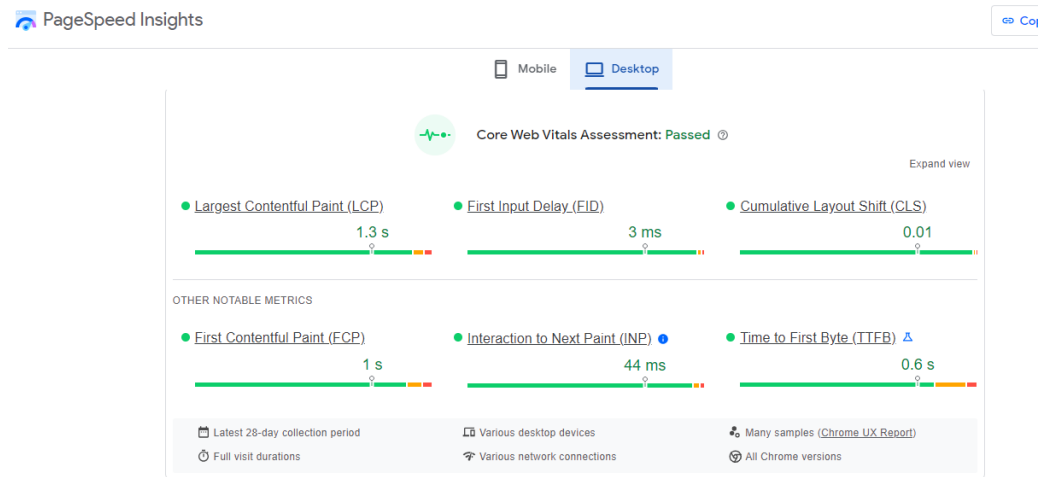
PageSpeed Insights

Cop

Mobile Desktop

Core Web Vitals Assessment: Passed

Expand view

Largest Contentful Paint (LCP)
1.3 s

First Input Delay (FID)
3 ms

Cumulative Layout Shift (CLS)
0.01

OTHER NOTABLE METRICS

First Contentful Paint (FCP)
1 s

Interaction to Next Paint (INP)
44 ms

Time to First Byte (TTFB)
0.6 s

Latest 28-day collection period

Various desktop devices

Many samples (Chrome UX Report)

Full visit durations

Various network connections

All Chrome versions